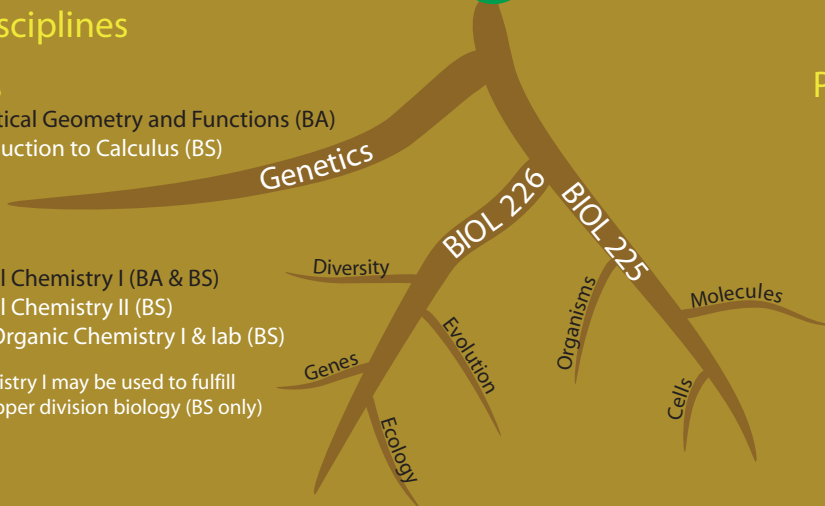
sciplines

tical Geometry and Functions (BA)
uction to Calculus (BS)

l Chemistry I (BA & BS)
l Chemistry II (BS)
Organic Chemistry I & lab (BS)

istry I may be used to fulfill
pper division biology (BS only)

P

Genetics
BIOL 226
BIOL 225
Diversity
Genes
Evolution
Ecology
Organisms
Cells
Molecules